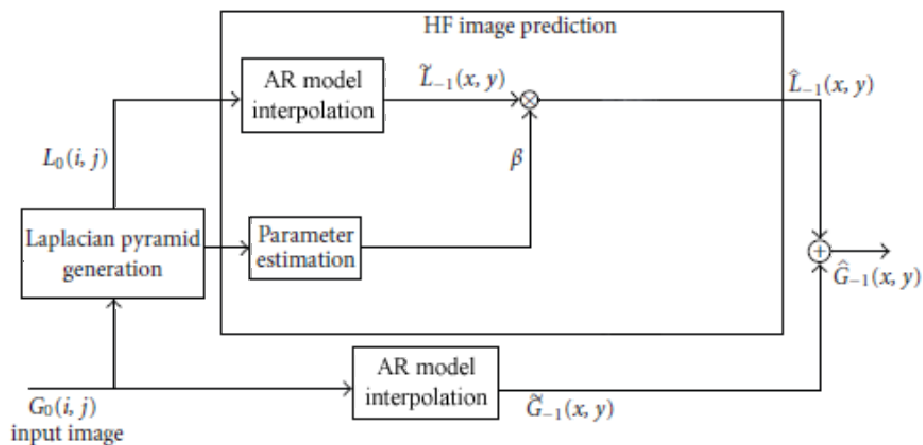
HF image prediction

AR model interpolation

$\tilde{L}_{-1}(x, y)$

$\hat{L}_{-1}(x, y)$

$L_0(i, j)$

$\beta$

Laplacian pyramid generation

Parameter estimation

$\hat{G}_{-1}(x, y)$

AR model interpolation

$G_0(i, j)$

input image

$\tilde{G}_{-1}(x, y)$